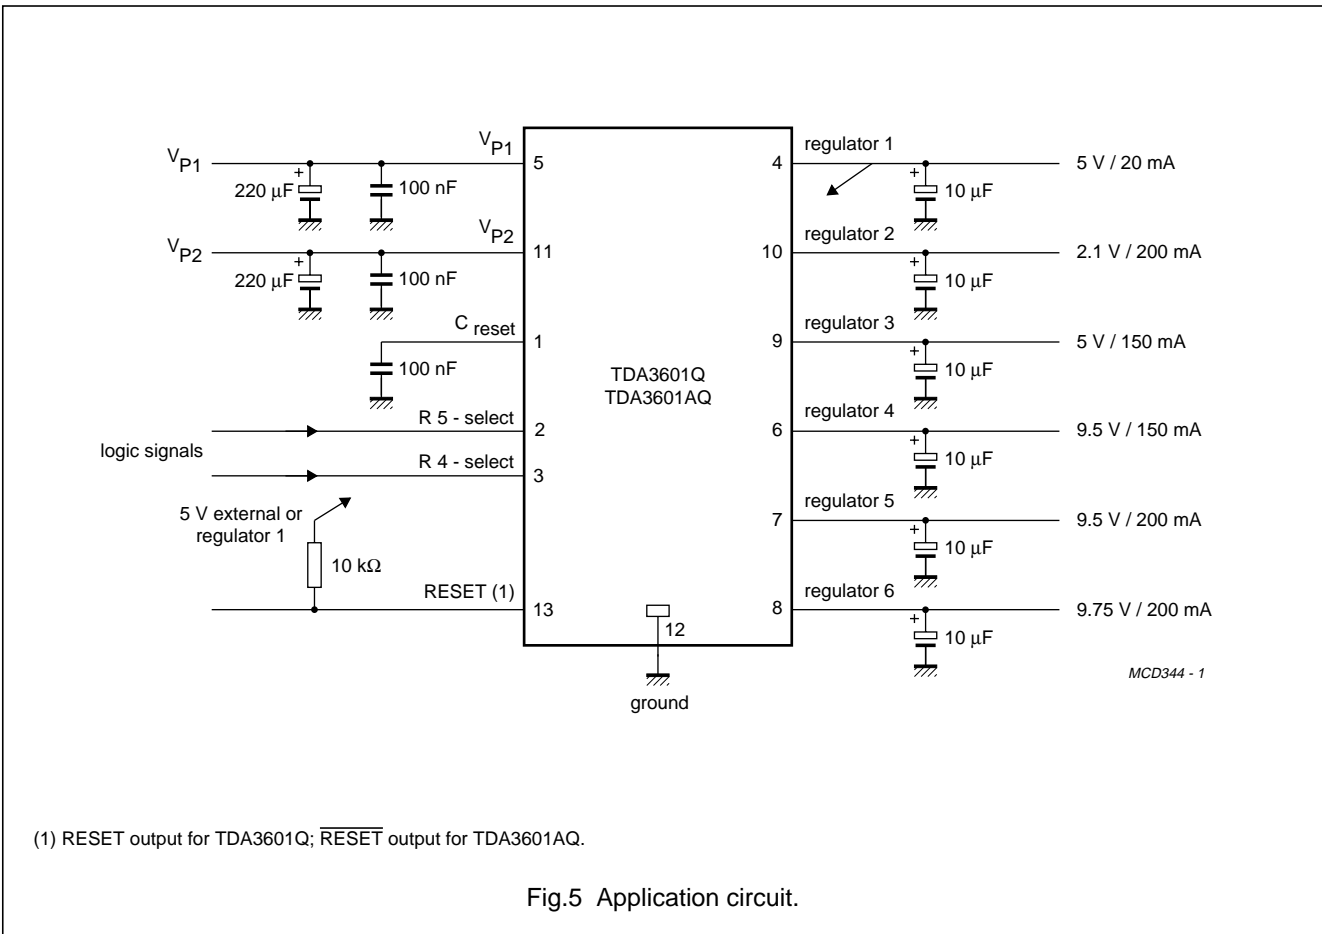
$V_{P1}$
+
220 µF
100 nF
$V_{P1}$
5
$V_{P2}$
+
220 µF
100 nF
$V_{P2}$
11
$C_{reset}$
1
100 nF
R 5 - select
2
logic signals
R 4 - select
3
5 V external or regulator 1
10 kΩ
RESET (1)
13
TDA3601Q
TDA3601AQ
12
ground
regulator 1
4
+
10 µF
5 V / 20 mA
regulator 2
10
+
10 µF
2.1 V / 200 mA
regulator 3
9
+
10 µF
5 V / 150 mA
regulator 4
6
+
10 µF
9.5 V / 150 mA
regulator 5
7
+
10 µF
9.5 V / 200 mA
regulator 6
8
+
10 µF
9.75 V / 200 mA
MCD344 - 1

(1) RESET output for TDA3601Q; $\overline{\text{RESET}}$ output for TDA3601AQ.

Fig.5 Application circuit.